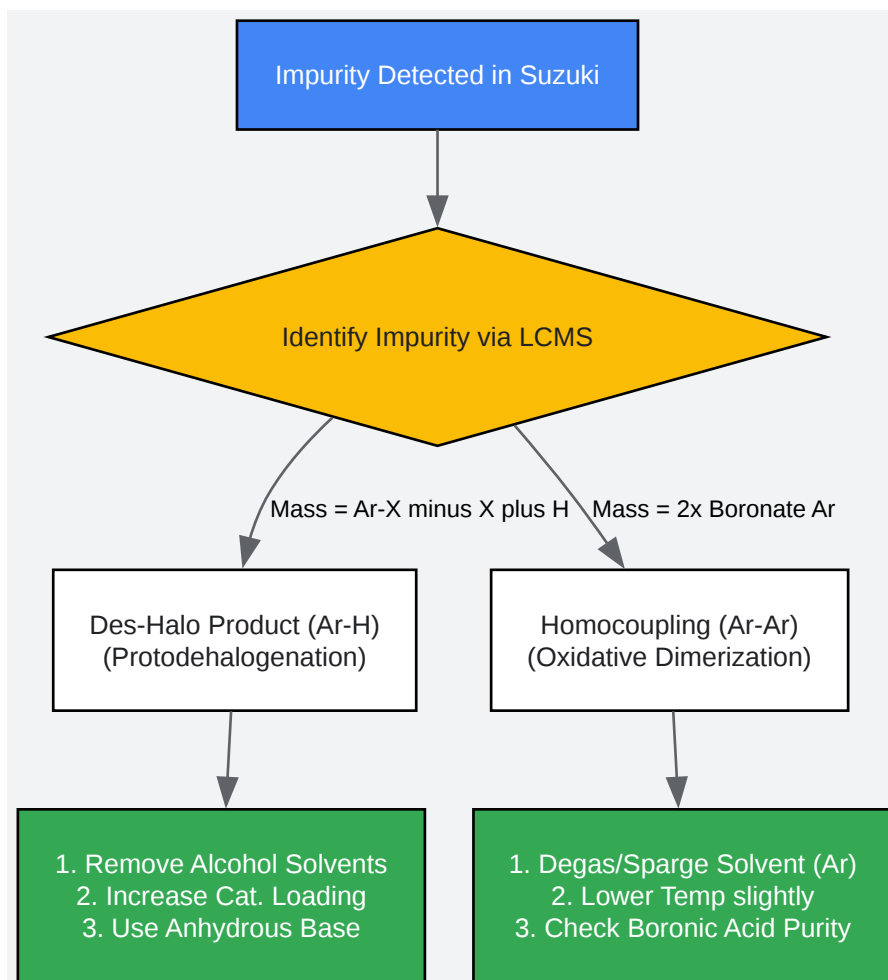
Impurity Detected in Suzuki

Identify Impurity via LCMS

Mass = Ar-X minus X plus H

Mass = 2x Boronate Ar

Des-Halo Product (Ar-H)
(Protodehalogenation)

Homocoupling (Ar-Ar)
(Oxidative Dimerization)

1. Remove Alcohol Solvents
2. Increase Cat. Loading
3. Use Anhydrous Base

1. Degas/Sparge Solvent (Ar)
2. Lower Temp slightly
3. Check Boronic Acid Purity